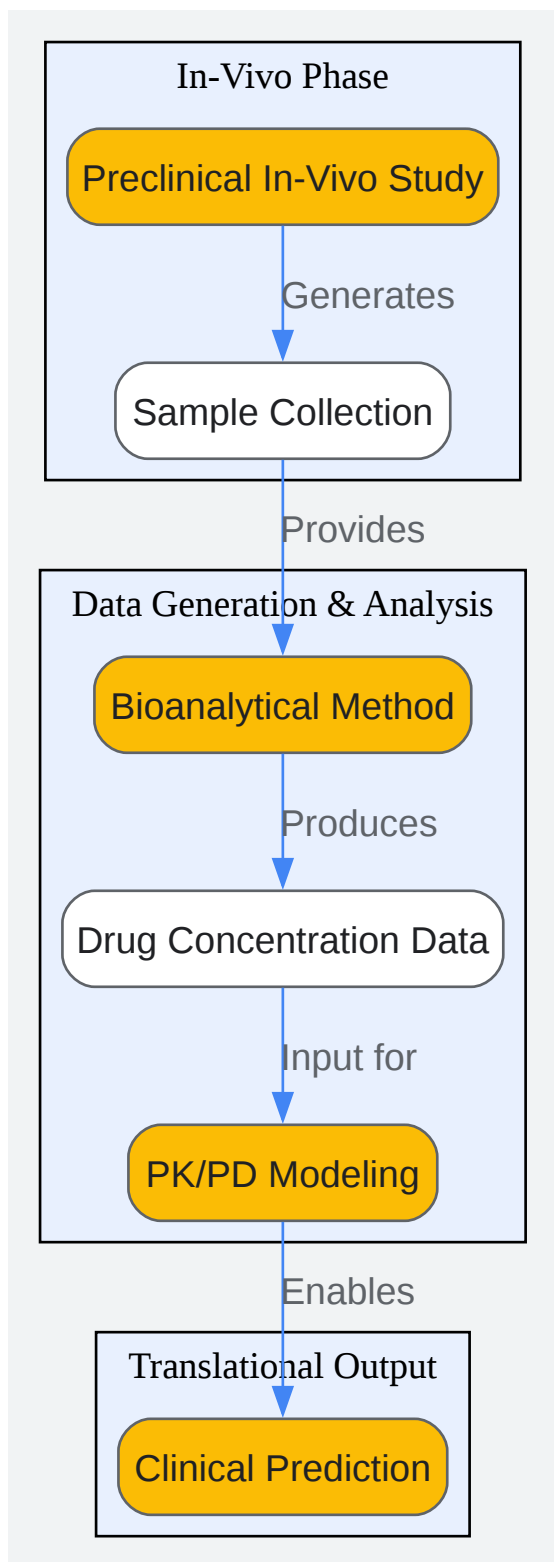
In-Vivo Phase

Preclinical In-Vivo Study

Generates

Sample Collection

Provides

Data Generation & Analysis

Bioanalytical Method

Produces

Drug Concentration Data

Input for

PK/PD Modeling

Enables

Translational Output

Clinical Prediction